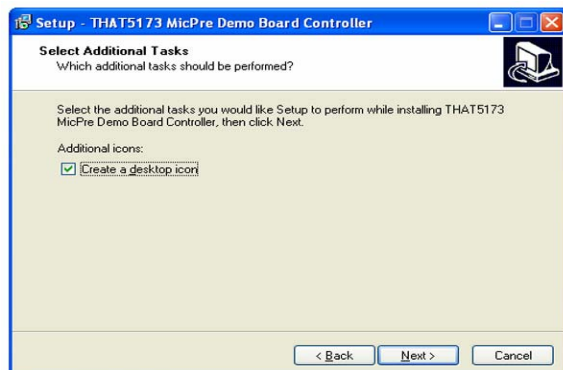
Setup - THAT5173 MicPre Demo Board Controller

Select Additional Tasks
Which additional tasks should be performed?

Select the additional tasks you would like Setup to perform while installing THAT5173 MicPre Demo Board Controller, then click Next.

Additional icons:

☑ Create a desktop icon

< Back | Next > | Cancel